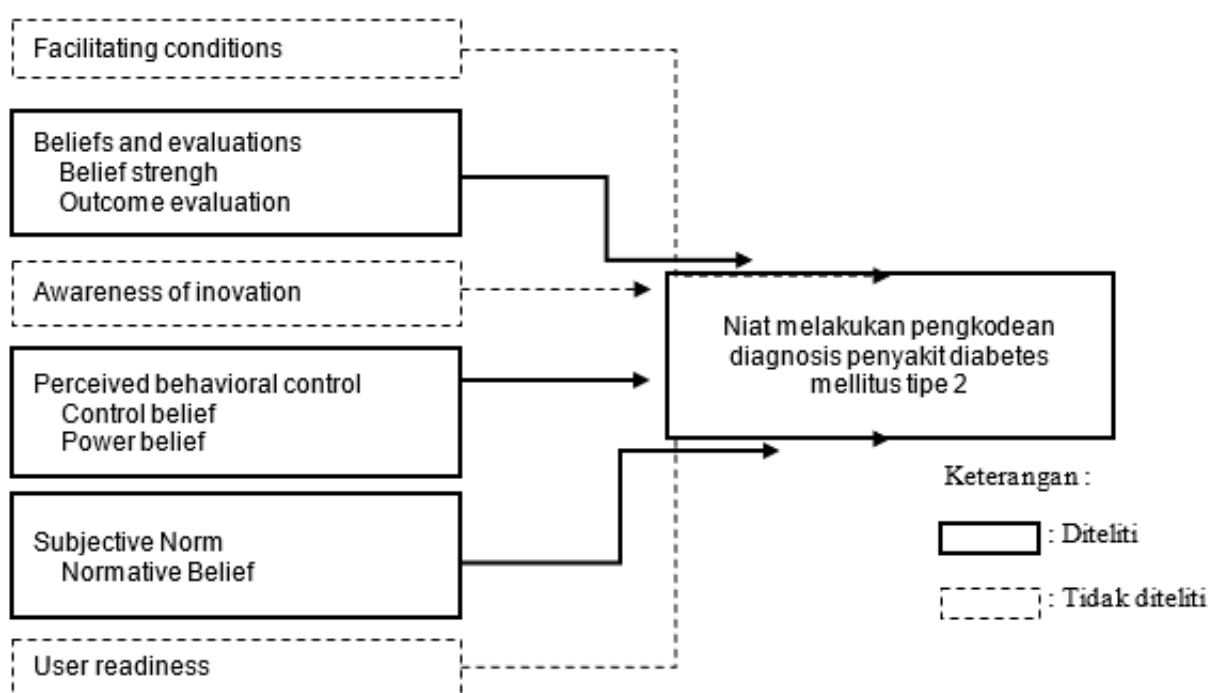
Facilitating conditions

Beliefs and evaluations
Belief strengh
Outcome evaluation

Awareness of inovation

Perceived behavioral control
Control belief
Power belief

Subjective Norm
Normative Belief

User readiness

Niat melakukan pengkodean diagnosis penyakit diabetes mellitus tipe 2

Keterangan :

: Diteliti

: Tidak diteliti